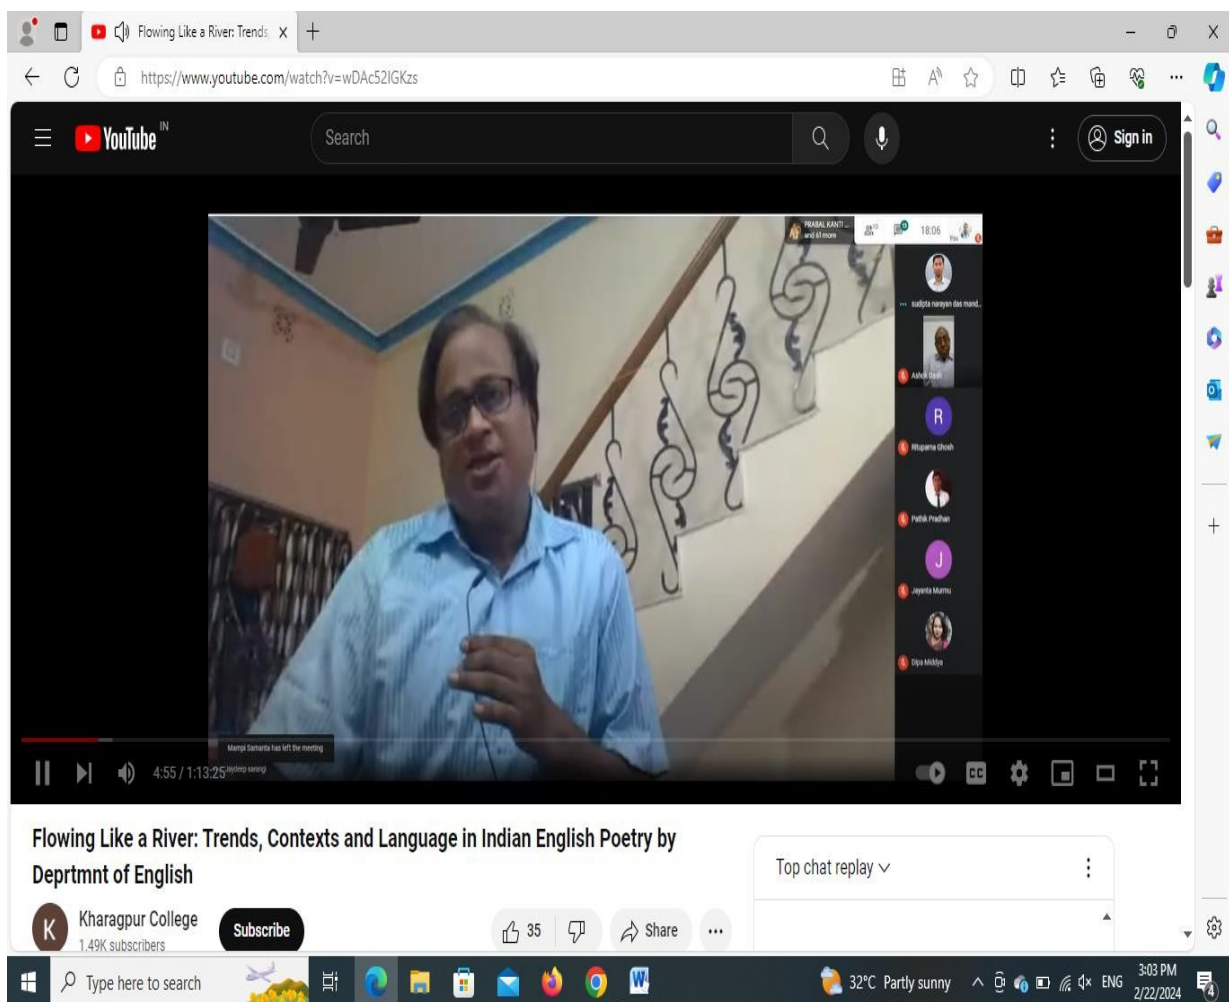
Flowing Like a River: Trends X +

https://www.youtube.com/watch?v=wDAc52IGKzs

YouTube IN

Search

Sign in

PRABAL KANTI ... and 61 more

18:06

sudipta narayan das mand...

Ashok Dash

R

Ritupama Ghosh

Pathik Pradhan

J

Jayanta Murmu

Dipa Middya

Mampi Samanta has left the meeting

Jaydeep sarangi

4:55 / 1:13:25

Flowing Like a River: Trends, Contexts and Language in Indian English Poetry by Deprtmnt of English

K

Kharagpur College

1.49K subscribers

Subscribe

35

Share

...

Top chat replay

Type here to search

32°C Partly sunny

ENG

3:03 PM

2/22/2024